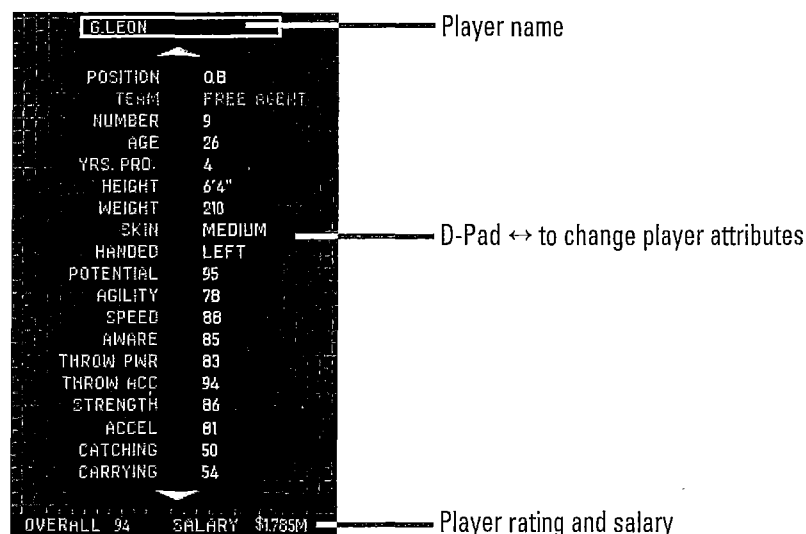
G.LEON

Player name

| | |
|---|---|
| POSITION | QB |
| TEAM | FREE AGENT |
| NUMBER | 9 |
| AGE | 26 |
| YRS. PRO. | 4 |
| HEIGHT | 6'4" |
| WEIGHT | 210 |
| SKIN | MEDIUM |
| HANDED | LEFT |
| POTENTIAL | 95 |
| AGILITY | 78 |
| SPEED | 88 |
| AWARE | 85 |
| THROW PWR | 83 |
| THROW ACC | 94 |
| STRENGTH | 86 |
| ACCEL | 81 |
| CATCHING | 50 |
| CARRYING | 54 |

D-Pad ↔ to change player attributes

OVERALL 94 SALARY $1.785M

Player rating and salary